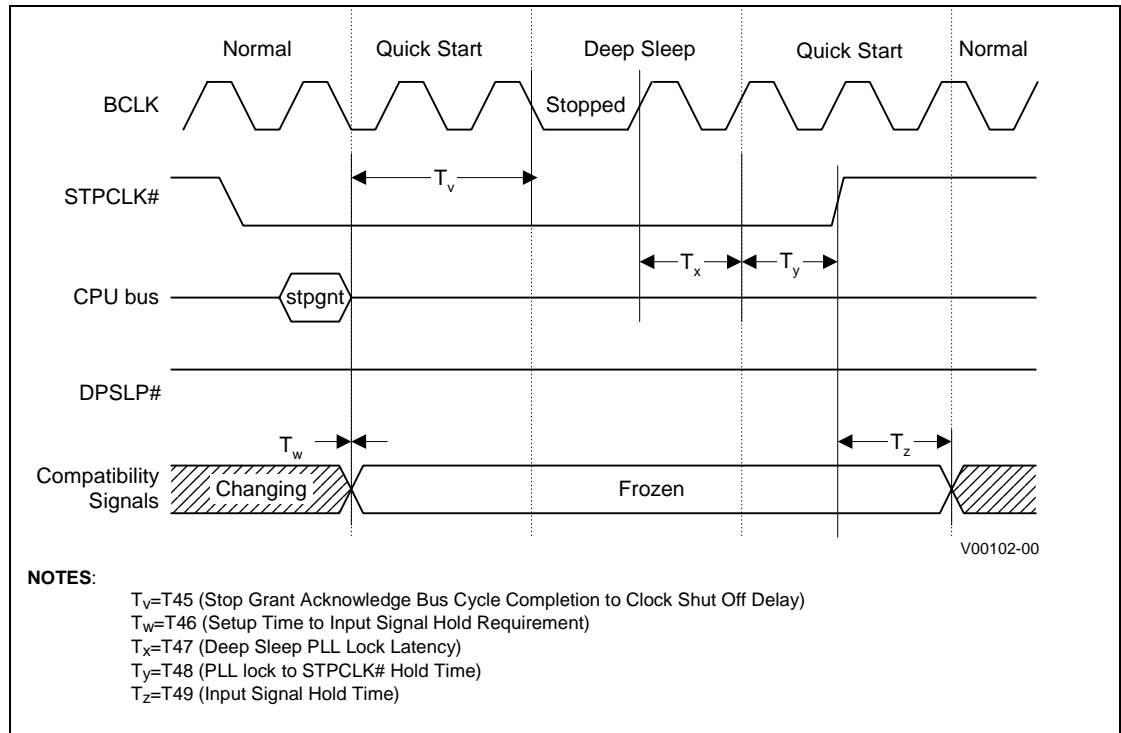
Normal

Quick Start

Deep Sleep

Quick Start

Normal

BCLK

Stopped

STPCLK#

$T_v$

$T_x$

$T_y$

CPU bus

stpgnt

DPSLP#

$T_w$

$T_z$

Compatibility Signals

Changing

Frozen

V00102-00

**NOTES**:

$T_V$=T45 (Stop Grant Acknowledge Bus Cycle Completion to Clock Shut Off Delay)
$T_W$=T46 (Setup Time to Input Signal Hold Requirement)
$T_X$=T47 (Deep Sleep PLL Lock Latency)
$T_Y$=T48 (PLL lock to STPCLK# Hold Time)
$T_Z$=T49 (Input Signal Hold Time)